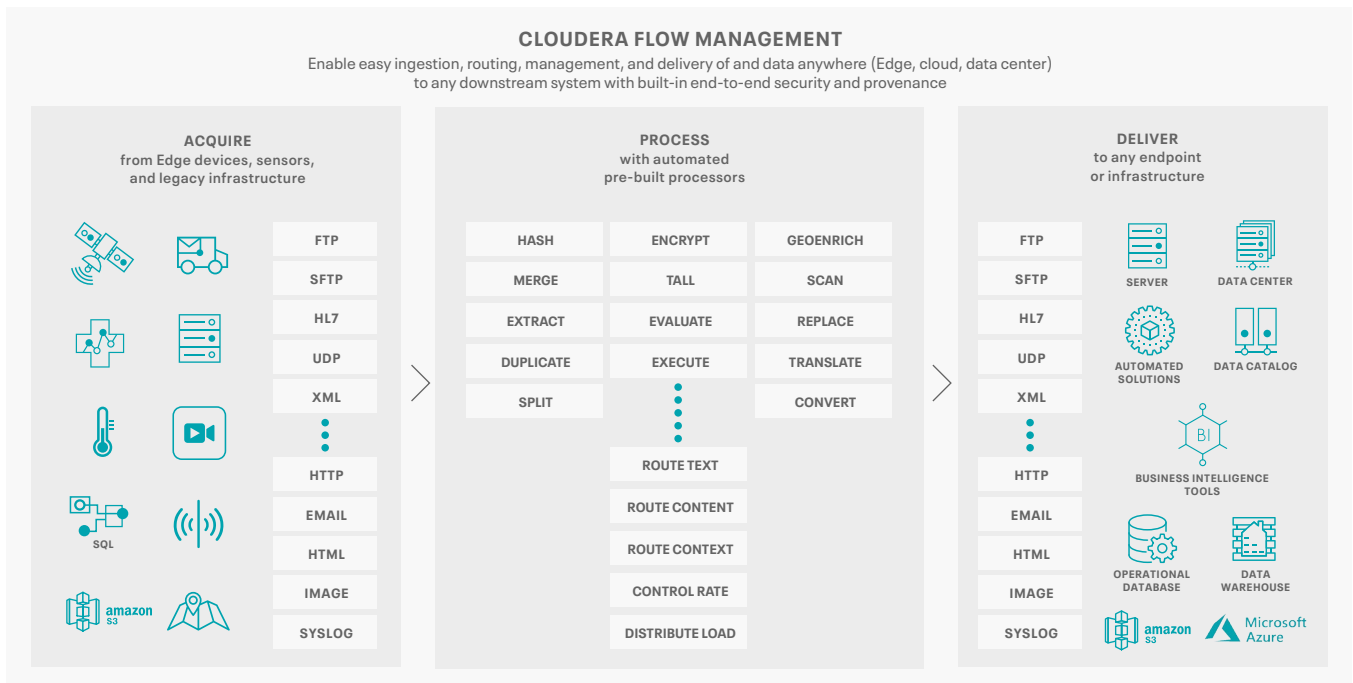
CLOUDERA FLOW MANAGEMENT
Enable easy ingestion, routing, management, and delivery of and data anywhere (Edge, cloud, data center) to any downstream system with built-in end-to-end security and provenance

ACQUIRE
from Edge devices, sensors, and legacy infrastructure

SQL

amazon S3

FTP
SFTP
HL7
UDP
XML
HTTP
EMAIL
HTML
IMAGE
SYSLOG

PROCESS
with automated pre-built processors

| HASH | ENCRYPT | GEOENRICH |
|---|---|---|
| MERGE | TALL | SCAN |
| EXTRACT | EVALUATE | REPLACE |
| DUPLICATE | EXECUTE | TRANSLATE |
| SPLIT | | CONVERT |

ROUTE TEXT
ROUTE CONTENT
ROUTE CONTEXT
CONTROL RATE
DISTRIBUTE LOAD

DELIVER
to any endpoint or infrastructure

FTP
SFTP
HL7
UDP
XML
HTTP
EMAIL
HTML
IMAGE
SYSLOG

SERVER
DATA CENTER
AUTOMATED SOLUTIONS
DATA CATALOG
BI
BUSINESS INTELLIGENCE TOOLS
OPERATIONAL DATABASE
DATA WAREHOUSE
amazon S3
Microsoft Azure